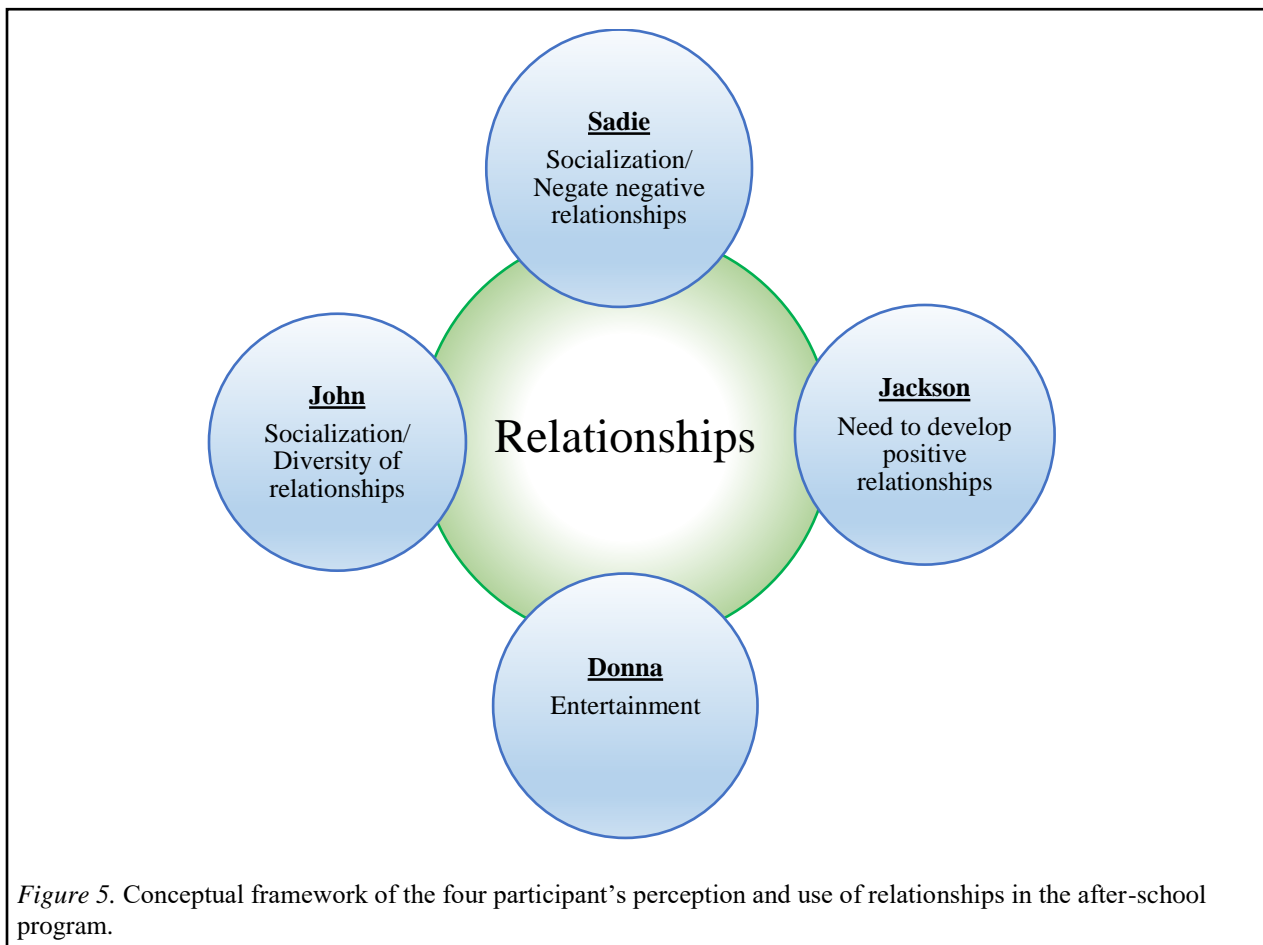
Sadie
Socialization/
Negate negative relationships

John
Socialization/
Diversity of relationships

Relationships

Jackson
Need to develop positive relationships

Donna
Entertainment

*Figure 5.* Conceptual framework of the four participant’s perception and use of relationships in the after-school program.